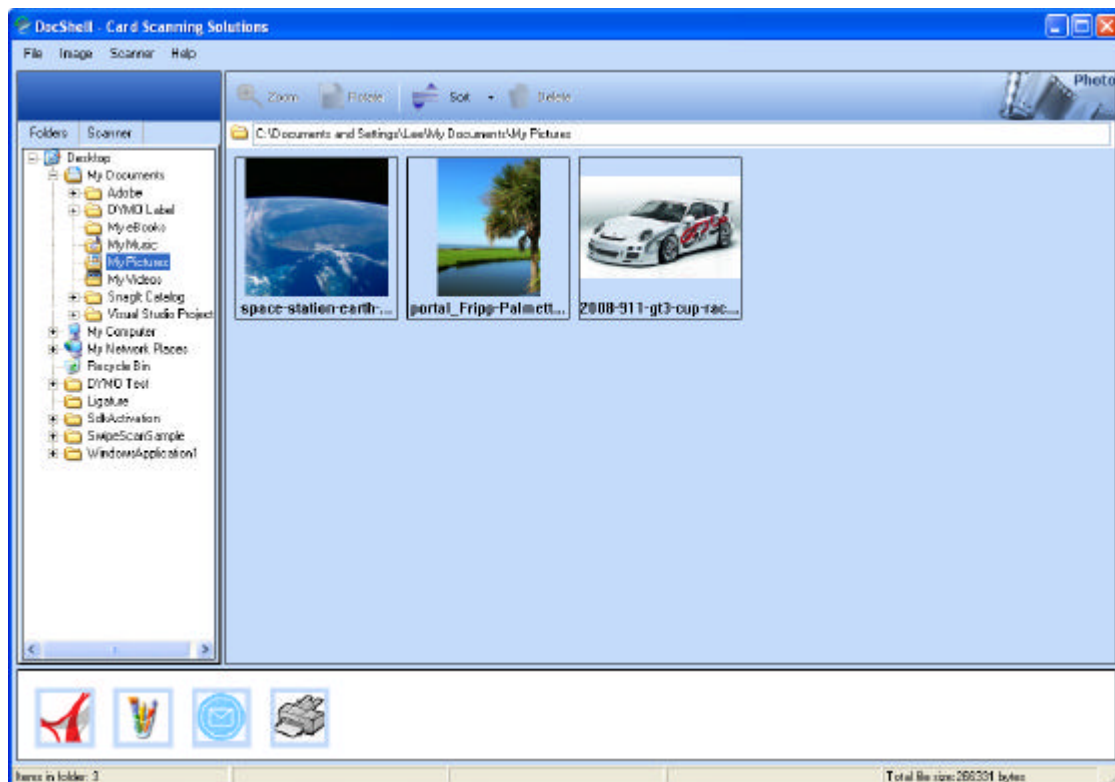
DocShell - Card Scanning Solutions

File Image Scanner Help

Zoom Rotate Sort Delete

Photo

Folders Scanner

C:\Documents and Settings\Lee\My Documents\My Pictures

Desktop
My Documents
Adobe
DYMO Label
My eBooks
My Music
My Pictures
My Videos
Snagit Catalog
Visual Studio Project
My Computer
My Network Places
Recycle Bin
DYMO Tool
Ligature
SdkActivation
SwipeScanSample
WindowsApplication1

space-station-earth-...
portal_Fripp-Palmett...
2008-911-gt3-cup-rac...

Items in folder: 3

Total file size: 266331 bytes